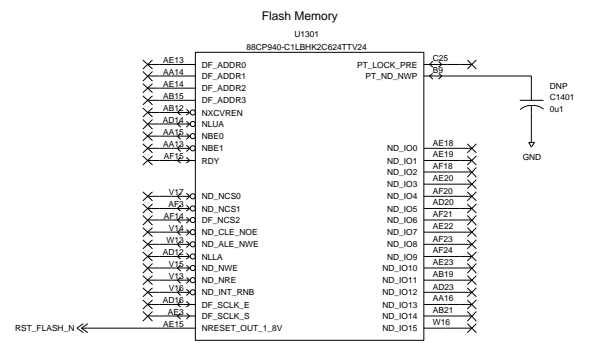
Flash Memory

U1301
88CP940-C1LBHK2C624TTV24

AE13 DF_ADDR0
AA14 DF_ADDR1
AE14 DF_ADDR2
AB15 DF_ADDR3
AB12 NXCVREN
AD14 NLUA
AA15 NBE0
AA13 NBE1
AF15 RDY

V17 ND_NCS0
AF3 ND_NCS1
AF14 DF_NCS2
V14 ND_CLE_NOE
W13 ND_ALE_NWE
AD13 NLLA
V15 ND_NWE
V13 ND_NRE
V16 ND_INT_RNB
AD16 DF_SCLK_E
AE3 DF_SCLK_S
AE15 NRESET_OUT_1_8V

RST_FLASH_N

PT_LOCK_PRE C25
PT_ND_NWP B9

DNP
C1401
0u1

GND

ND_IO0 AE18
ND_IO1 AE19
ND_IO2 AF18
ND_IO3 AE20
ND_IO4 AF20
ND_IO5 AD20
ND_IO6 AF21
ND_IO7 AE22
ND_IO8 AF23
ND_IO9 AF24
ND_IO10 AE23
ND_IO11 AB19
ND_IO12 AD23
ND_IO13 AA16
ND_IO14 AB21
ND_IO15 W16